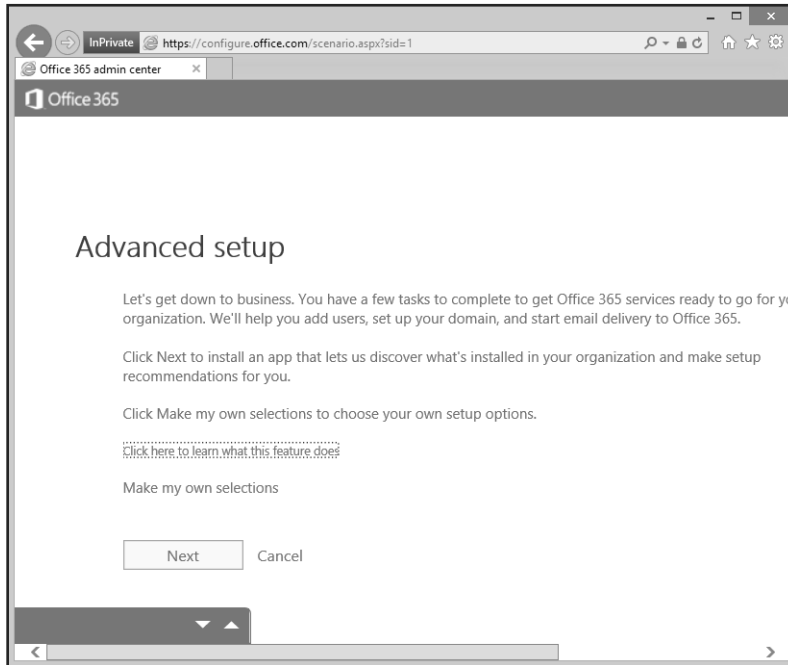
InPrivate https://configure.office.com/scenario.aspx?sid=1

Office 365 admin center ×

Office 365

Advanced setup

Let's get down to business. You have a few tasks to complete to get Office 365 services ready to go for y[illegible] organization. We'll help you add users, set up your domain, and start email delivery to Office 365.

Click Next to install an app that lets us discover what's installed in your organization and make setup recommendations for you.

Click Make my own selections to choose your own setup options.

Click here to learn what this feature does

Make my own selections

Next Cancel